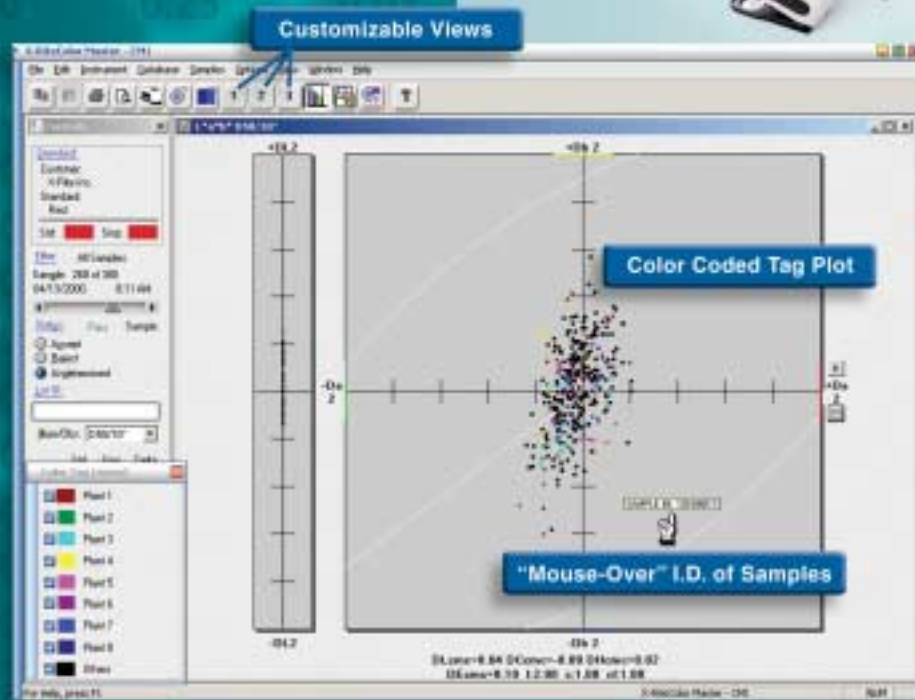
Customizable Views

X-RiteColor Master - [39]

File Edit Instrument Database Samples Options View Window Help

Standard
Customer
X-Rite Inc.
Standard
Red

Std Smp

Filter All Samples
Sample 268 of 300
04/13/2000 8:11 AM

Rating Pass Sample
Accept
Reject
Unprocessed

Lot ID

Illum/Obs D65/10°

Custom Tags Legend
Plant 1
Plant 2
Plant 3
Plant 4
Plant 5
Plant 6
Plant 7
Plant 8
Others

+DL 2
+Db 2
-Da 2
+Da 2
-DL 2
-Db 2

Color Coded Tag Plot

"Mouse-Over" I.D. of Samples

DLcmc=0.84 DCcmc=-0.89 DHcmc=0.02
DEcmc=0.19 l:2.00 c:1.00 cf:1.00

For Help, press F1
X-RiteColor Master - [39]
NUM